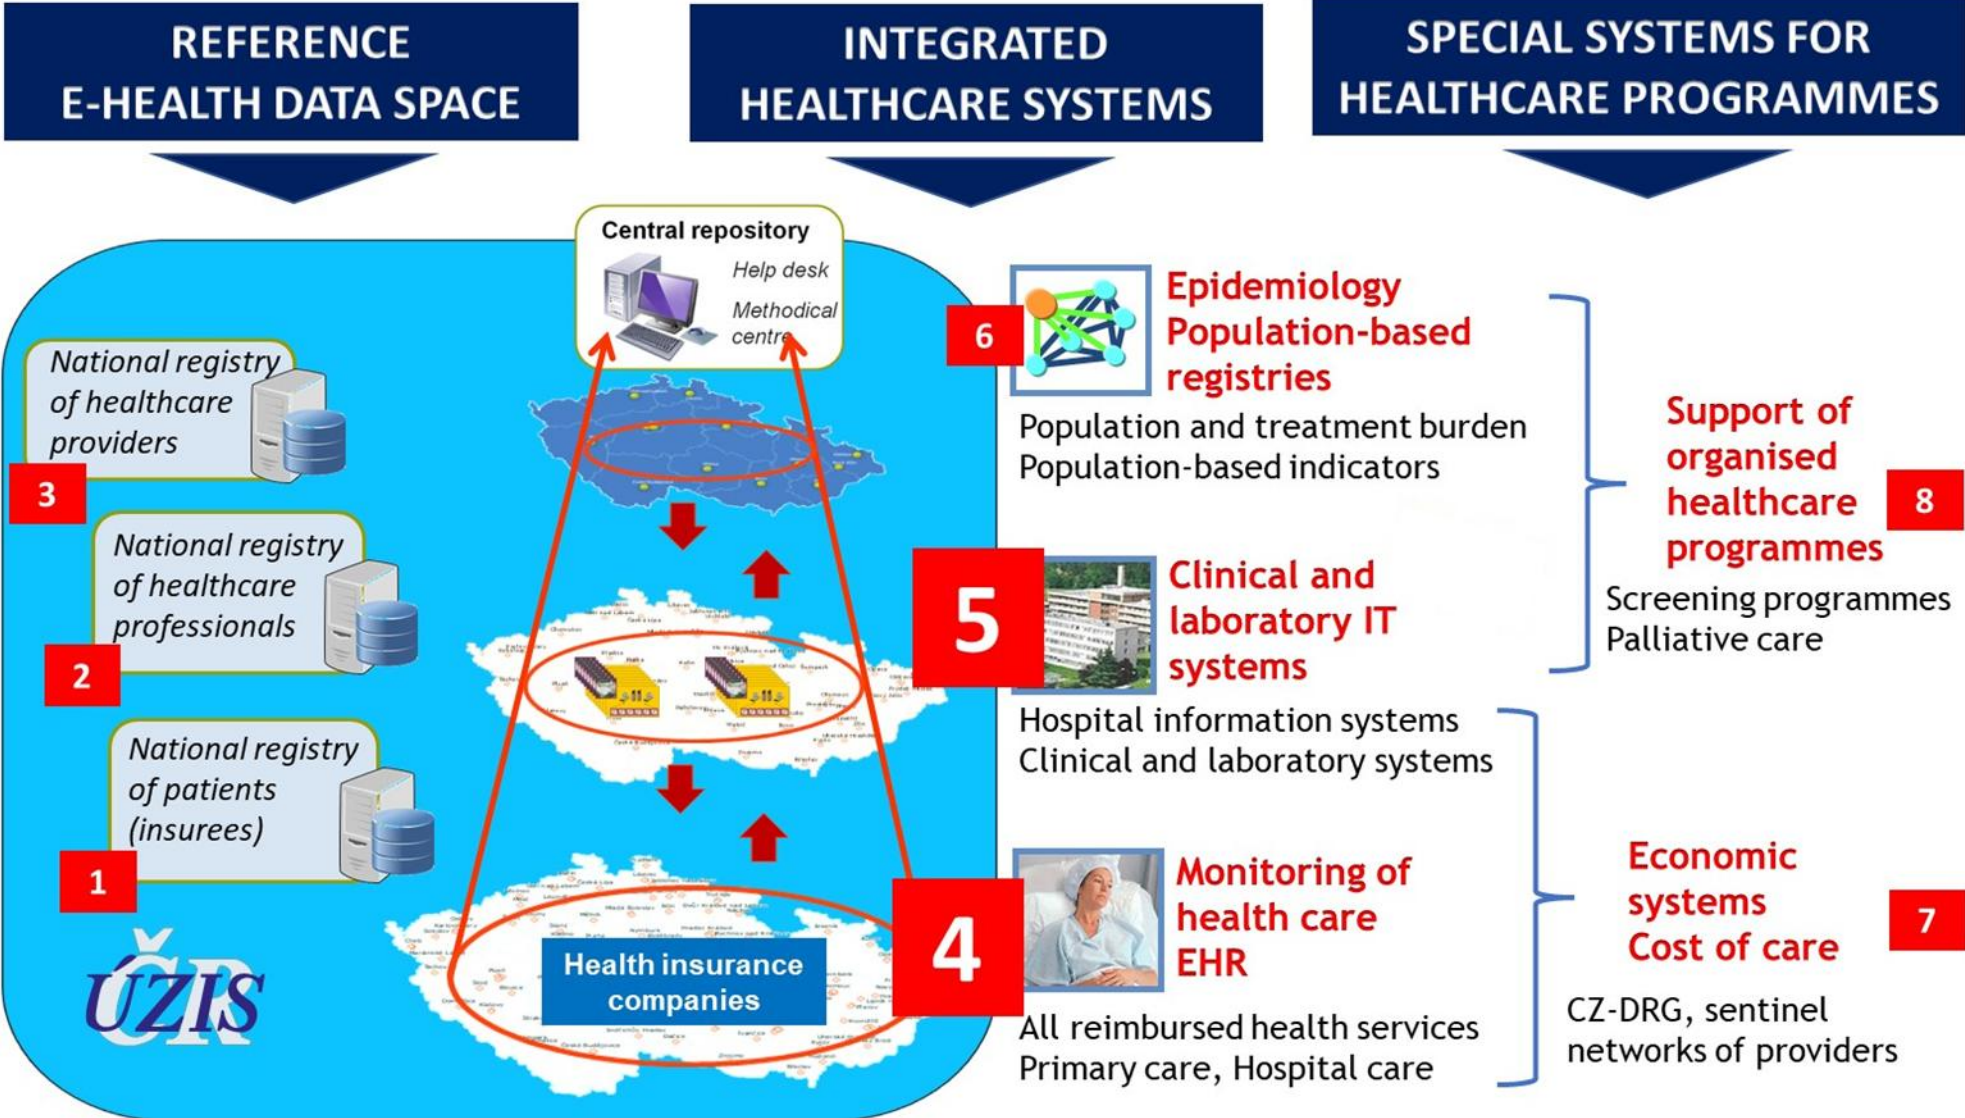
REFERENCE E-HEALTH DATA SPACE

INTEGRATED HEALTHCARE SYSTEMS

SPECIAL SYSTEMS FOR HEALTHCARE PROGRAMMES

Central repository
Help desk
Methodical centre

National registry of healthcare providers
3

National registry of healthcare professionals
2

National registry of patients (insurees)
1

ÚZIS

Health insurance companies

6
Epidemiology Population-based registries
Population and treatment burden
Population-based indicators

5
Clinical and laboratory IT systems
Hospital information systems
Clinical and laboratory systems

4
Monitoring of health care EHR
All reimbursed health services
Primary care, Hospital care

Support of organised healthcare programmes
8
Screening programmes
Palliative care

Economic systems Cost of care
7
CZ-DRG, sentinel networks of providers